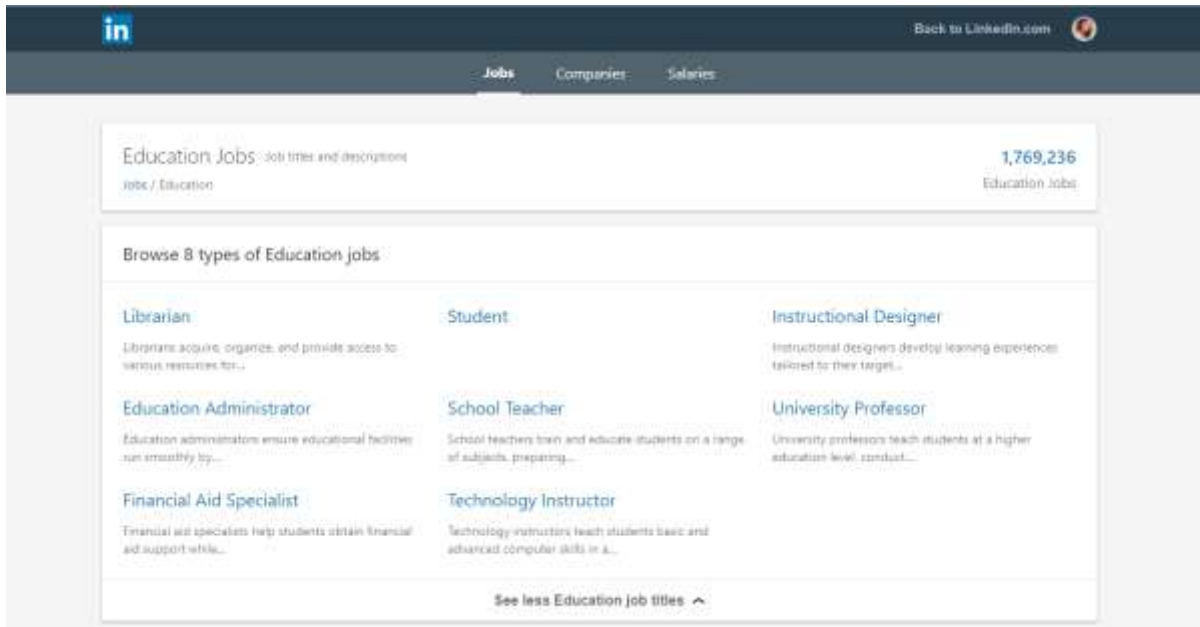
in

Back to LinkedIn.com

Jobs Companies Salaries

Education Jobs Job titles and descriptions

Jobs / Education

1,769,236

Education Jobs

Browse 8 types of Education jobs

Librarian

Librarians acquire, organize, and provide access to various resources for...

Student

Instructional Designer

Instructional designers develop learning experiences tailored to their target...

Education Administrator

Education administrators ensure educational facilities run smoothly by...

School Teacher

School teachers train and educate students on a range of subjects, preparing...

University Professor

University professors teach students at a higher education level, conduct...

Financial Aid Specialist

Financial aid specialists help students obtain financial aid support while...

Technology Instructor

Technology instructors teach students basic and advanced computer skills in a...

See less Education job titles